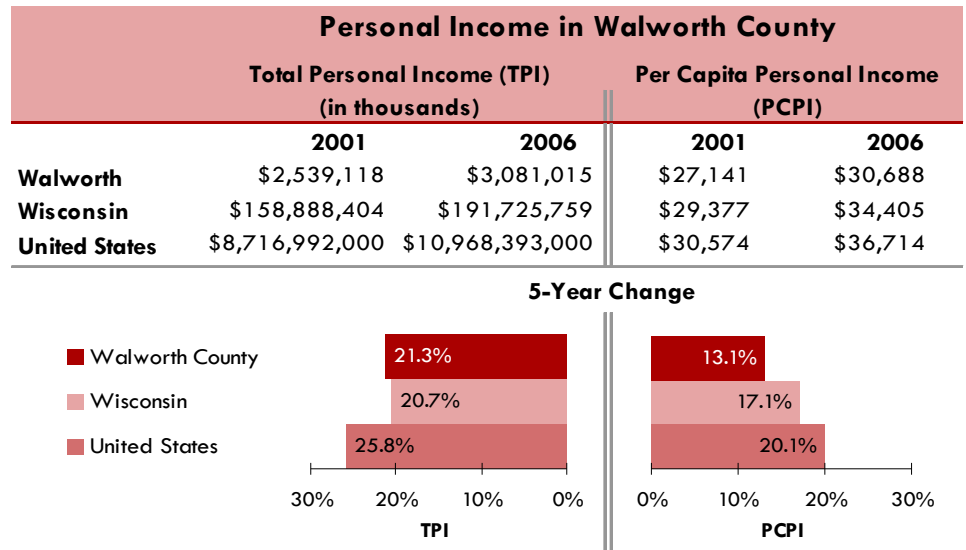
Personal Income in Walworth County

| | Total Personal Income (TPI) (in thousands) | | Per Capita Personal Income (PCPI) | |
|---|---|---|---|---|
| | 2001 | 2006 | 2001 | 2006 |
| Walworth | $2,539,118 | $3,081,015 | $27,141 | $30,688 |
| Wisconsin | $158,888,404 | $191,725,759 | $29,377 | $34,405 |
| United States | $8,716,992,000 | $10,968,393,000 | $30,574 | $36,714 |

5-Year Change

Walworth County
Wisconsin
United States

21.3%
20.7%
25.8%

30% 20% 10% 0%
TPI

13.1%
17.1%
20.1%

0% 10% 20% 30%
PCPI